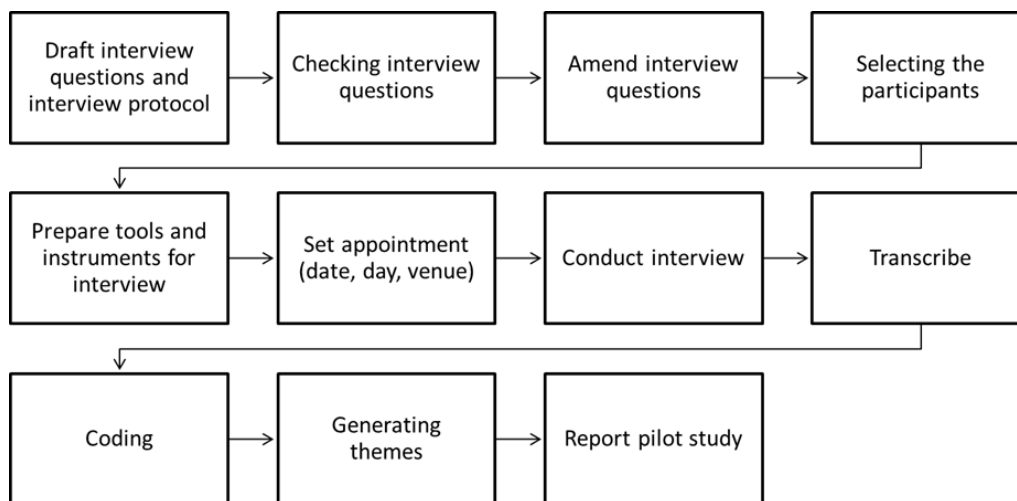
Draft interview questions and interview protocol

Checking interview questions

Amend interview questions

Selecting the participants

Prepare tools and instruments for interview

Set appointment (date, day, venue)

Conduct interview

Transcribe

Coding

Generating themes

Report pilot study